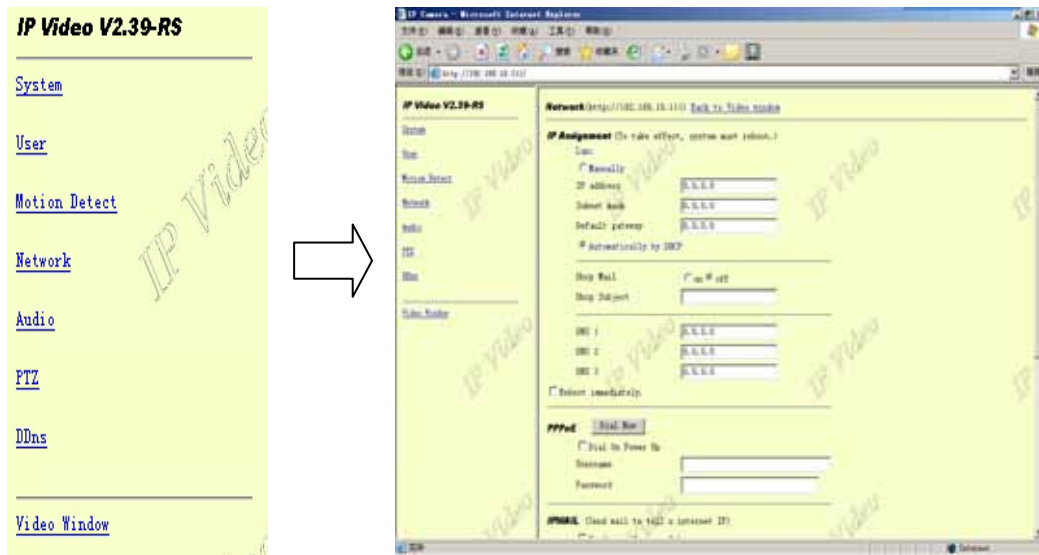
IP Video V2.39-RS

System

User

Motion Detect

Network

Audio

PTZ

DDns

Video Window

IP Video

IP Camera - Microsoft Internet Explorer

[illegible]

http://192.168.18.111/

IP Video V2.39-RS

System

User

Motion Detect

Network

Audio

PTZ

DDns

Video Window

Network(http://192.168.18.111) Back to Video window

IP Assignment (To take effect, system must reboot.)

Lan:

Manually

IP address 0.0.0.0

Subnet mask 0.0.0.0

Default gateway 0.0.0.0

Automatically by DHCP

Shop Mail on off

Shop Subject

DNS 1 0.0.0.0

DNS 2 0.0.0.0

DNS 3 0.0.0.0

Reboot immediately

PPPoE Dial Now

Dial On Power Up

Username

Password

IPMAIL (Send mail to tell u internet IP)

IP Video

Internet